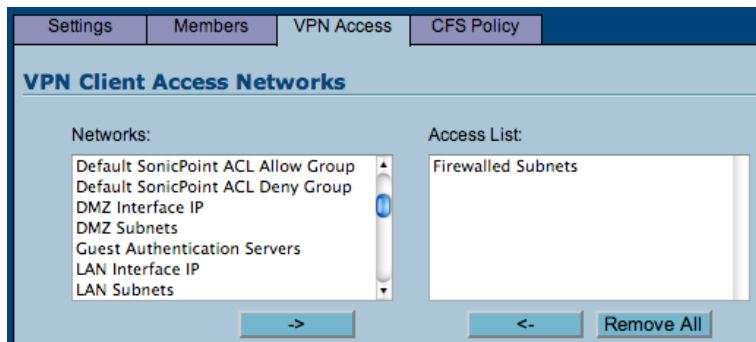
Settings | Members | VPN Access | CFS Policy

VPN Client Access Networks

Networks:

Default SonicPoint ACL Allow Group
Default SonicPoint ACL Deny Group
DMZ Interface IP
DMZ Subnets
Guest Authentication Servers
LAN Interface IP
LAN Subnets

Access List:

Firewalled Subnets

->

<-

Remove All